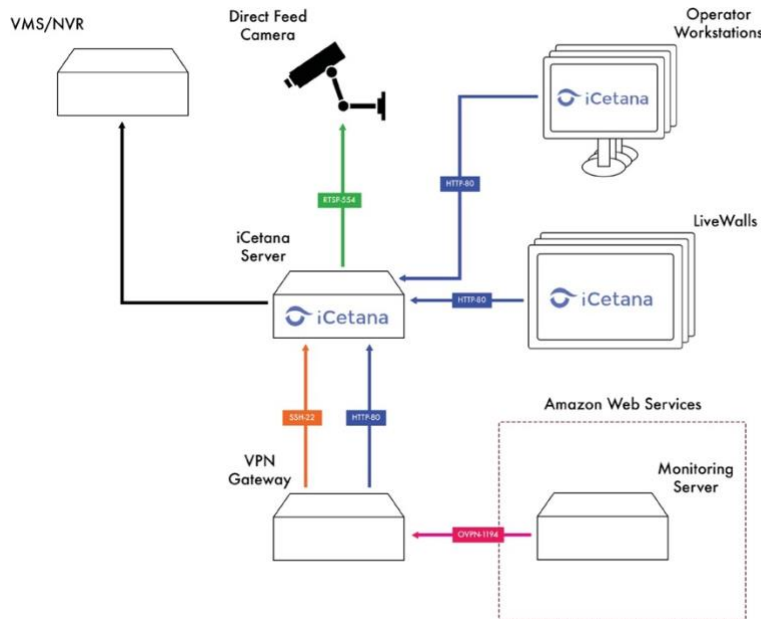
VMS/NVR

Direct Feed Camera

Operator Workstations

iCetana

RTSP-554

HTTP-80

LiveWalls

iCetana Server

iCetana

HTTP-80

iCetana

Amazon Web Services

SSH-22

HTTP-80

VPN Gateway

Monitoring Server

OVPN-1194